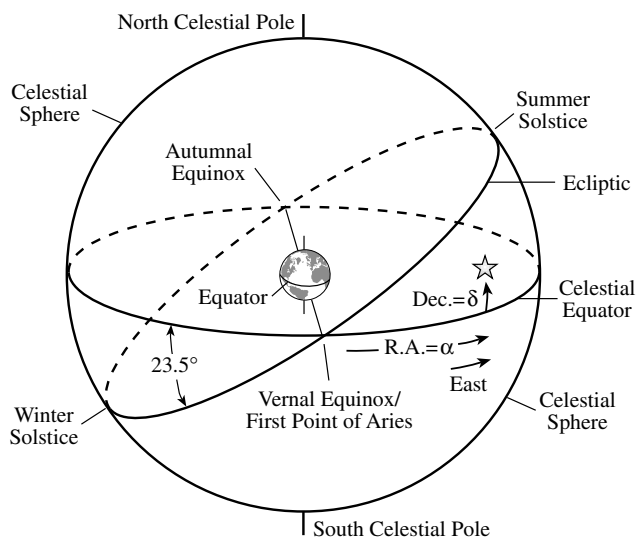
North Celestial Pole

Celestial Sphere

Summer Solstice

Autumnal Equinox

Ecliptic

Equator

Dec.=$\delta$

Celestial Equator

23.5°

R.A.=$\alpha$

East

Winter Solstice

Vernal Equinox/ First Point of Aries

Celestial Sphere

South Celestial Pole